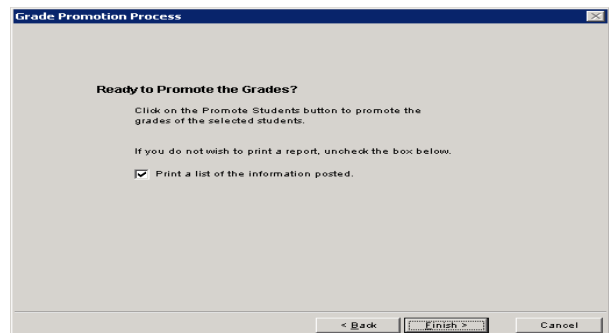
Grade Promotion Process

Ready to Promote the Grades?

Click on the Promote Students button to promote the grades of the selected students.

If you do not wish to print a report, uncheck the box below.

Print a list of the information posted.

< Back

Finish >

Cancel